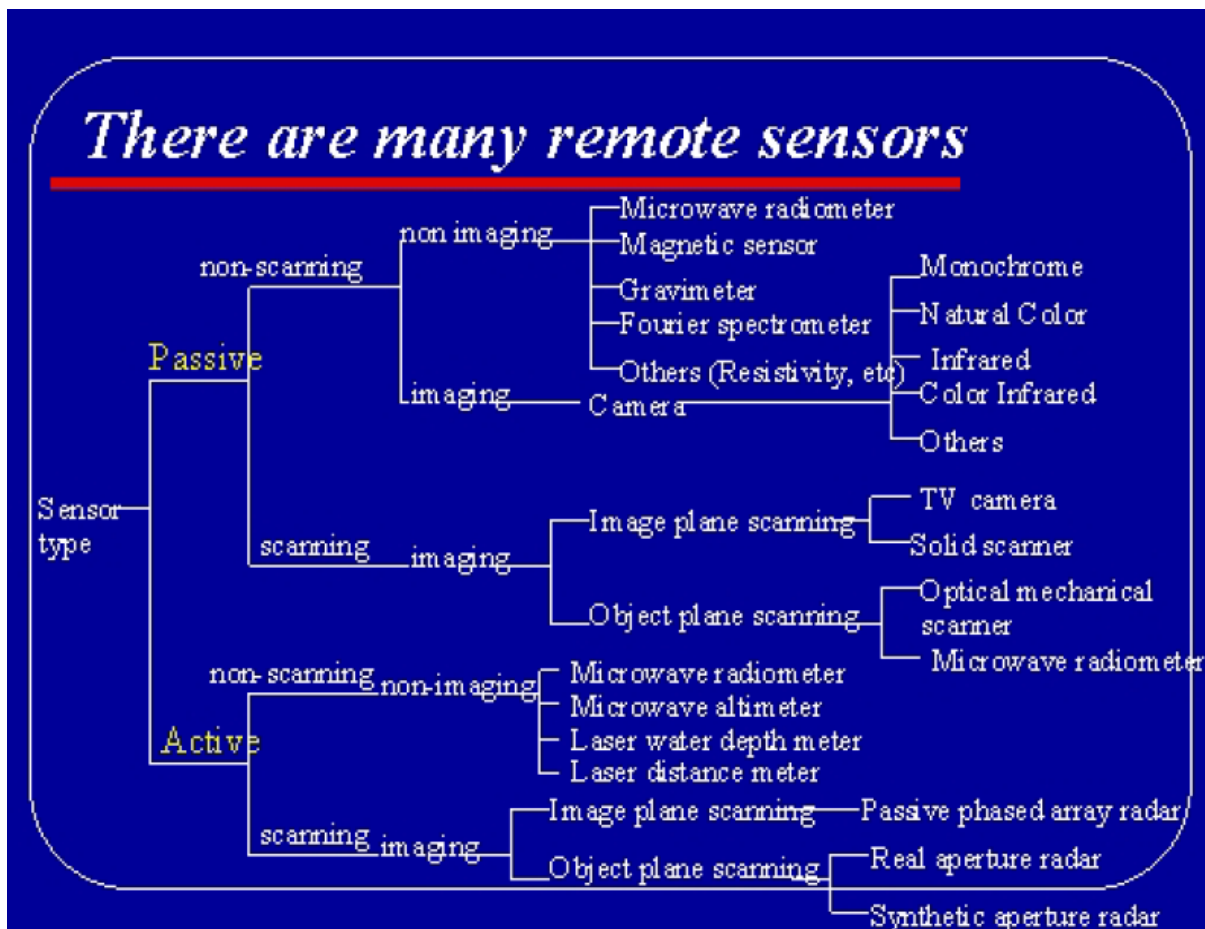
There are many remote sensors

Sensor type

Passive

non-scanning

non imaging

Microwave radiometer

Magnetic sensor

Gravimeter

Fourier spectrometer

Others (Resistivity, etc)

imaging

Camera

Monochrome

Natural Color

Infrared

Color Infrared

Others

scanning

imaging

Image plane scanning

TV camera

Solid scanner

Object plane scanning

Optical mechanical scanner

Microwave radiometer

Active

non-scanning

non-imaging

Microwave radiometer

Microwave altimeter

Laser water depth meter

Laser distance meter

scanning

imaging

Image plane scanning

Passive phased array radar

Object plane scanning

Real aperture radar

Synthetic aperture radar